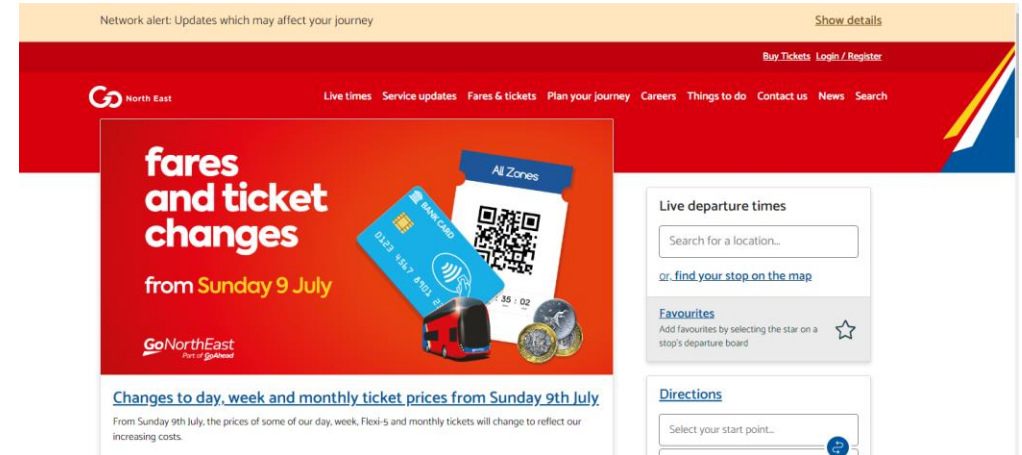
Network alert: Updates which may affect your journey

Show details

Buy Tickets Login / Register

North East

Live times Service updates Fares & tickets Plan your journey Careers Things to do Contact us News Search

fares and ticket changes

from Sunday 9 July

All Zones

BANK CARD

0123 4567 8910 1112

35 : 02

GoNorthEast
Part of GoAhead

Live departure times

Search for a location...

or, find your stop on the map

Favourites

Add favourites by selecting the star on a stop's departure board

Changes to day, week and monthly ticket prices from Sunday 9th July

From Sunday 9th July, the prices of some of our day, week, Flexi-5 and monthly tickets will change to reflect our increasing costs.

Directions

Select your start point...